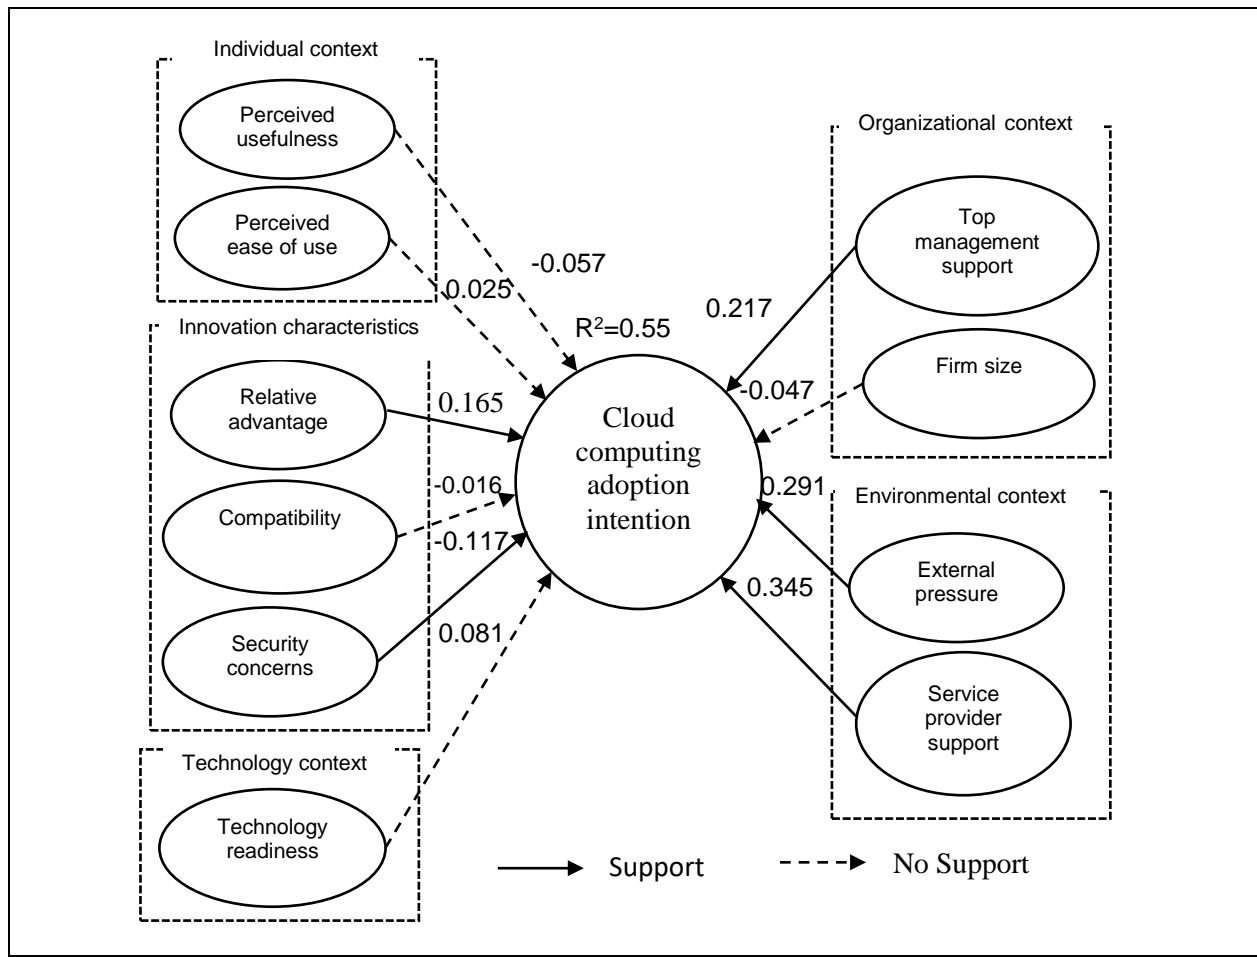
Individual context

Perceived usefulness

Perceived ease of use

-0.057

0.025

Innovation characteristics

Relative advantage

0.165

Compatibility

-0.016

-0.117

Security concerns

0.081

Technology context

Technology readiness

$R^2$=0.55

Cloud computing adoption intention

Organizational context

Top management support

0.217

Firm size

-0.047

0.291

Environmental context

External pressure

0.345

Service provider support

Support

No Support